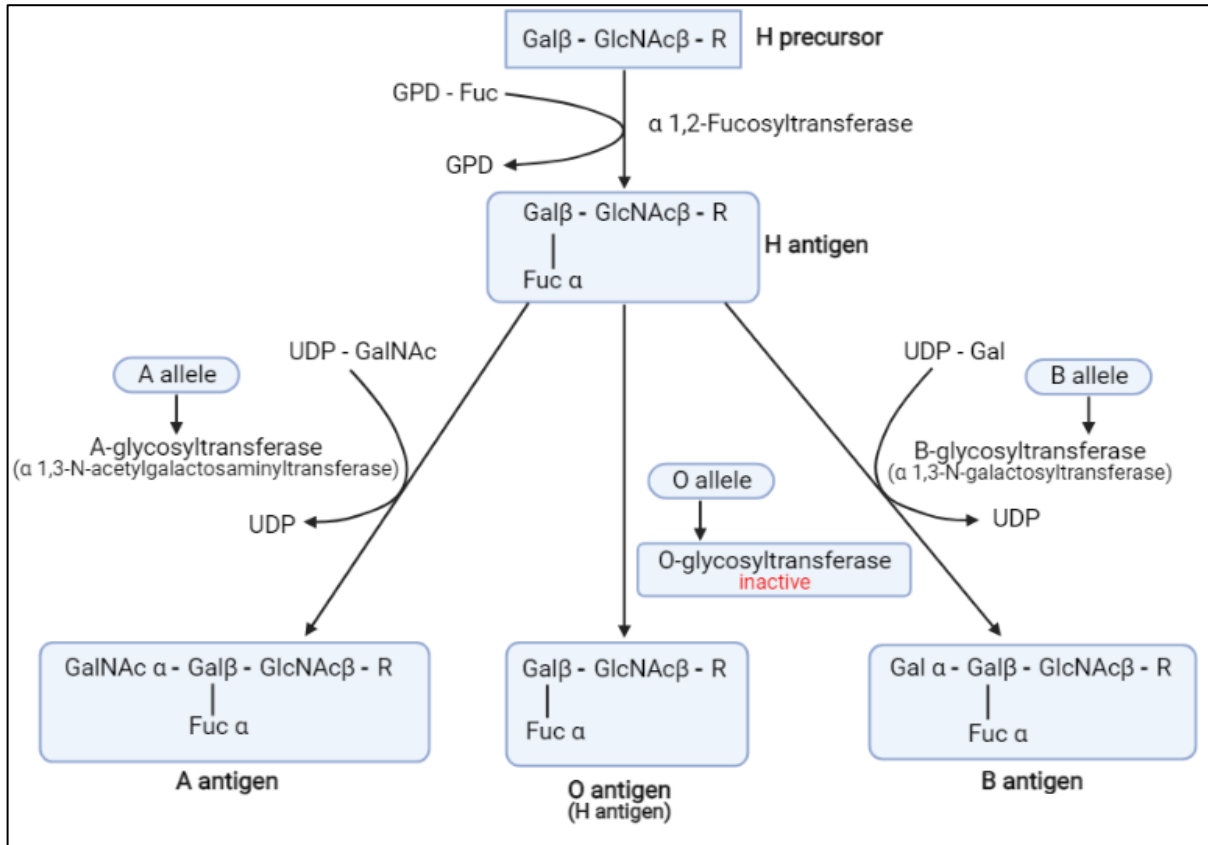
Galβ - GlcNAcβ - R

H precursor

GPD - Fuc

α 1,2-Fucosyltransferase

GPD

Galβ - GlcNAcβ - R
Fuc α

H antigen

A allele

UDP - GalNAc

A-glycosyltransferase
(α 1,3-N-acetylgalactosaminyltransferase)

UDP

UDP - Gal

B allele

B-glycosyltransferase
(α 1,3-N-galactosyltransferase)

UDP

O allele

O-glycosyltransferase
inactive

GalNAc α - Galβ - GlcNAcβ - R
Fuc α

A antigen

Galβ - GlcNAcβ - R
Fuc α

O antigen
(H antigen)

Gal α - Galβ - GlcNAcβ - R
Fuc α

B antigen